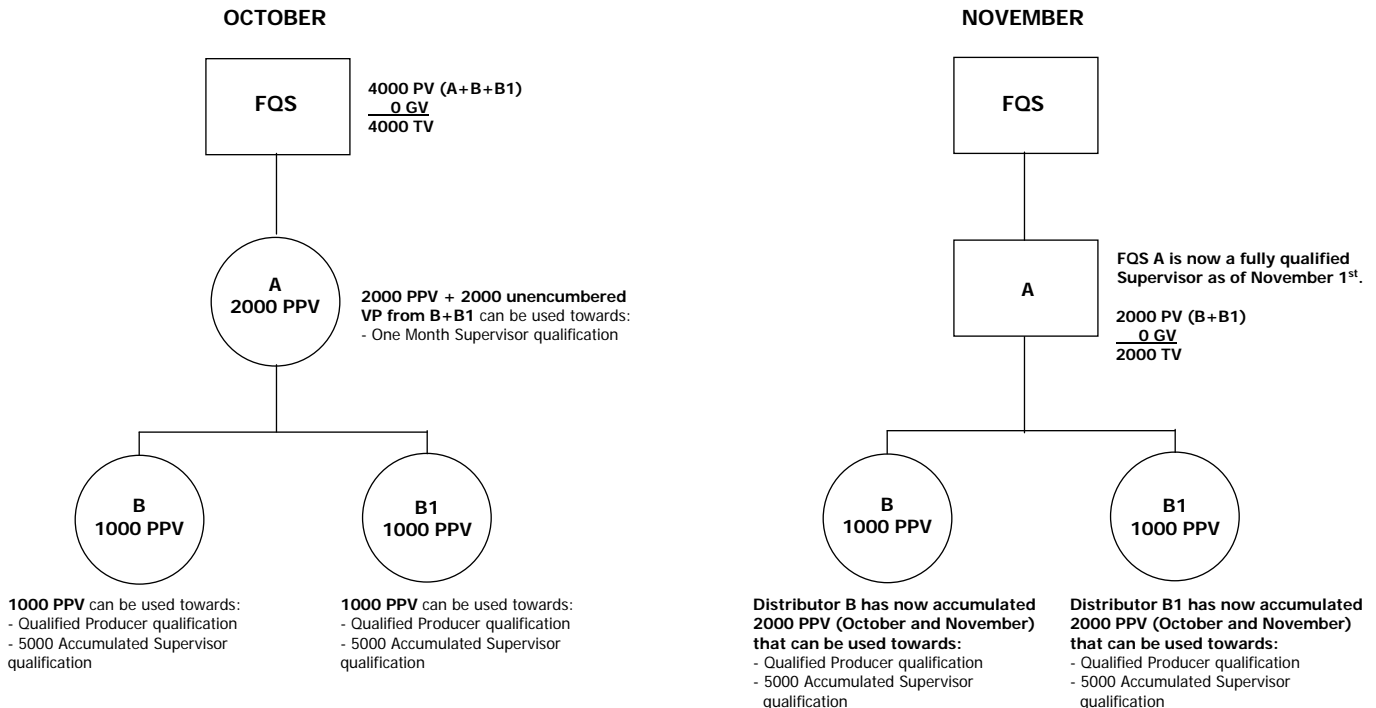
OCTOBER

FQS

4000 PV (A+B+B1)
0 GV
4000 TV

A
2000 PPV

2000 PPV + 2000 unencumbered VP from B+B1 can be used towards:
- One Month Supervisor qualification

B
1000 PPV

B1
1000 PPV

1000 PPV can be used towards:
- Qualified Producer qualification
- 5000 Accumulated Supervisor qualification

1000 PPV can be used towards:
- Qualified Producer qualification
- 5000 Accumulated Supervisor qualification

NOVEMBER

FQS

A

FQS A is now a fully qualified Supervisor as of November 1$^{st}$.

2000 PV (B+B1)
0 GV
2000 TV

B
1000 PPV

B1
1000 PPV

Distributor B has now accumulated 2000 PPV (October and November) that can be used towards:
- Qualified Producer qualification
- 5000 Accumulated Supervisor qualification

Distributor B1 has now accumulated 2000 PPV (October and November) that can be used towards:
- Qualified Producer qualification
- 5000 Accumulated Supervisor qualification